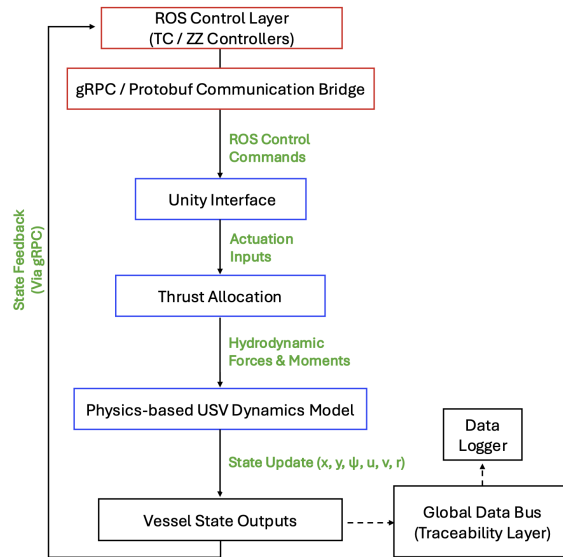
ROS Control Layer
(TC / ZZ Controllers)

gRPC / Protobuf Communication Bridge

ROS Control Commands

Unity Interface

Actuation Inputs

Thrust Allocation

Hydrodynamic Forces & Moments

Physics-based USV Dynamics Model

State Update (x, y, ψ, u, v, r)

Vessel State Outputs

Data Logger

Global Data Bus (Traceability Layer)

State Feedback (Via gRPC)